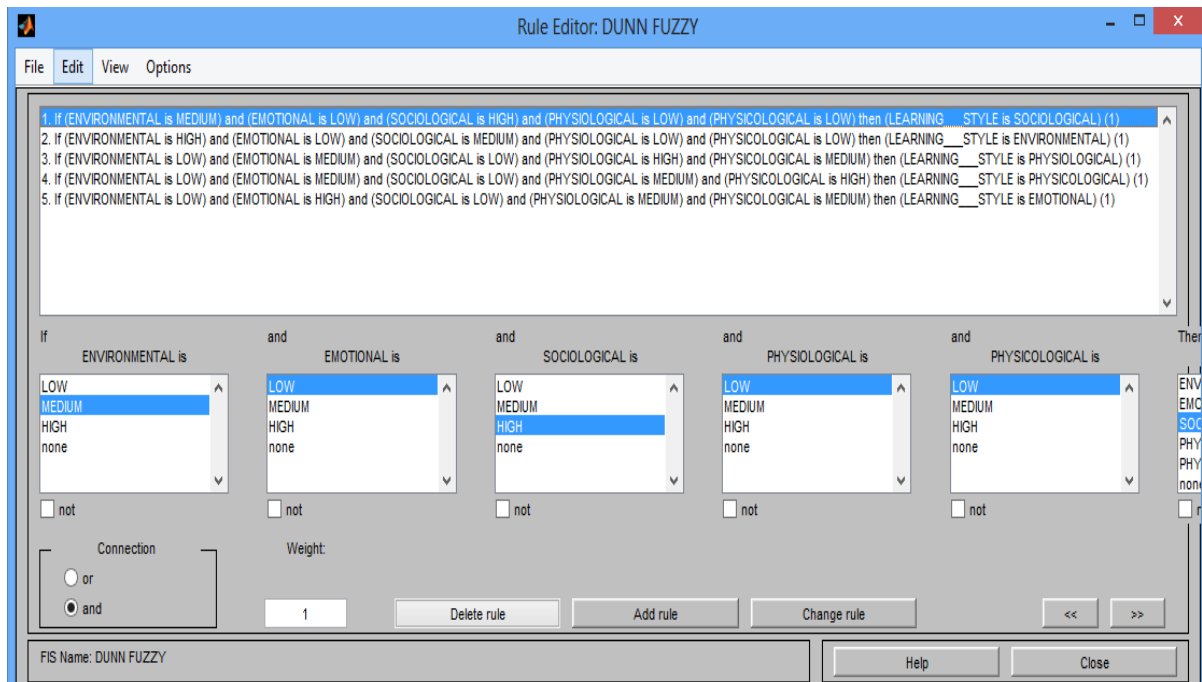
Rule Editor: DUNN FUZZY

File Edit View Options

1. If (ENVIRONMENTAL is MEDIUM) and (EMOTIONAL is LOW) and (SOCIOLOGICAL is HIGH) and (PHYSIOLOGICAL is LOW) and (PHYSICOLOGICAL is LOW) then (LEARNING___STYLE is SOCIOLOGICAL) (1)
2. If (ENVIRONMENTAL is HIGH) and (EMOTIONAL is LOW) and (SOCIOLOGICAL is MEDIUM) and (PHYSIOLOGICAL is LOW) and (PHYSICOLOGICAL is LOW) then (LEARNING___STYLE is ENVIRONMENTAL) (1)
3. If (ENVIRONMENTAL is LOW) and (EMOTIONAL is MEDIUM) and (SOCIOLOGICAL is LOW) and (PHYSIOLOGICAL is HIGH) and (PHYSICOLOGICAL is MEDIUM) then (LEARNING___STYLE is PHYSIOLOGICAL) (1)
4. If (ENVIRONMENTAL is LOW) and (EMOTIONAL is MEDIUM) and (SOCIOLOGICAL is LOW) and (PHYSIOLOGICAL is MEDIUM) and (PHYSICOLOGICAL is HIGH) then (LEARNING___STYLE is PHYSICOLOGICAL) (1)
5. If (ENVIRONMENTAL is LOW) and (EMOTIONAL is HIGH) and (SOCIOLOGICAL is LOW) and (PHYSIOLOGICAL is MEDIUM) and (PHYSICOLOGICAL is MEDIUM) then (LEARNING___STYLE is EMOTIONAL) (1)

If
ENVIRONMENTAL is
LOW
MEDIUM
HIGH
none
not

and
EMOTIONAL is
LOW
MEDIUM
HIGH
none
not

and
SOCIOLOGICAL is
LOW
MEDIUM
HIGH
none
not

and
PHYSIOLOGICAL is
LOW
MEDIUM
HIGH
none
not

and
PHYSICOLOGICAL is
LOW
MEDIUM
HIGH
none
not

Then
ENV
EMO
SOC
PHY
PHY
none
n

Connection
or
and

Weight:
1

Delete rule
Add rule
Change rule
<<
>>

FIS Name: DUNN FUZZY

Help
Close